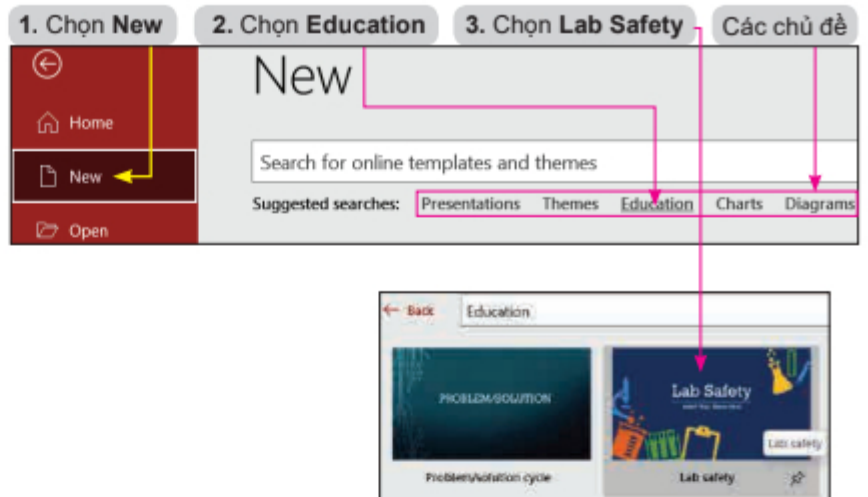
1. Chọn **New**

2. Chọn **Education**

3. Chọn **Lab Safety**

Các chủ đề

Home

New

Open

New

Search for online templates and themes

Suggested searches: Presentations Themes Education Charts Diagrams

Back Education

PROBLEM/SOLUTION

Problem/solution cycle

Lab Safety

Lab safety

Lab safety